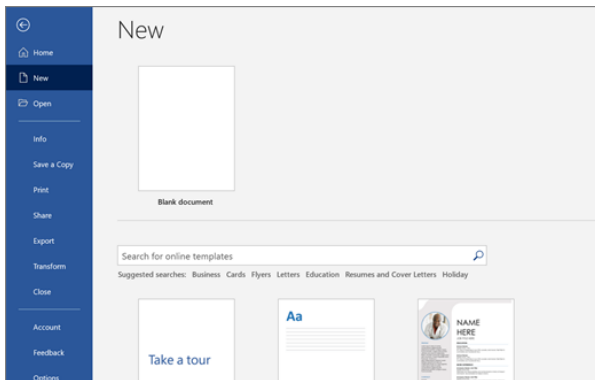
Home
New
Open
Info
Save a Copy
Print
Share
Export
Transform
Close
Account
Feedback
Options

New

Blank document

Search for online templates

Suggested searches: Business Cards Flyers Letters Education Resumes and Cover Letters Holiday

Take a tour

Aa

NAME
HERE